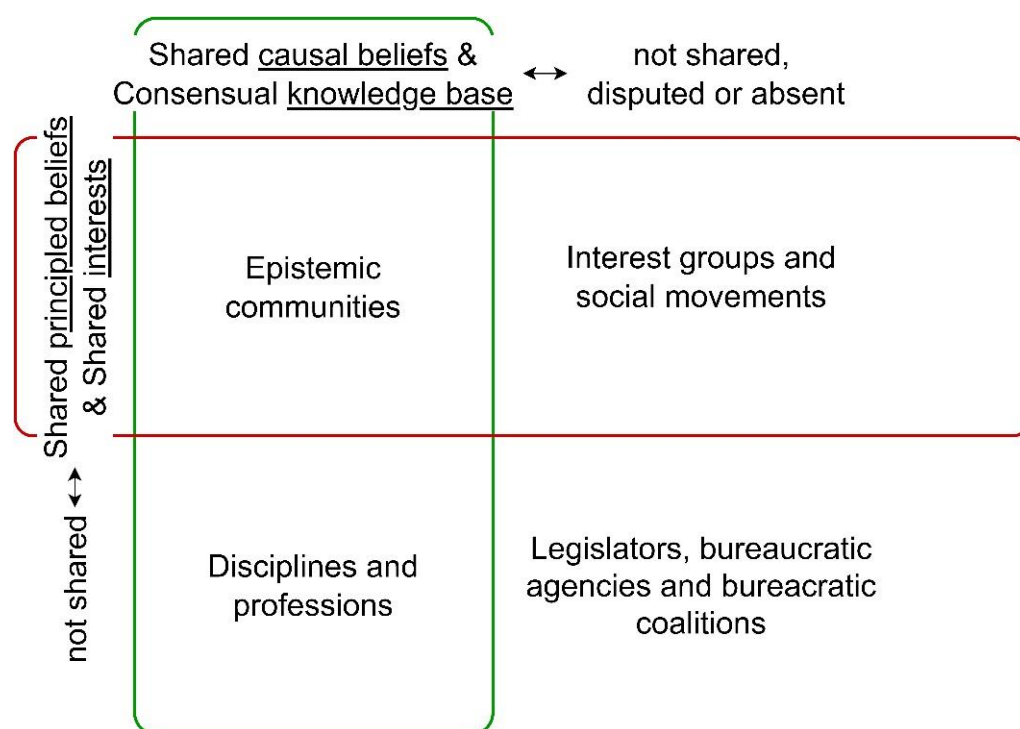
Shared causal beliefs & Consensual knowledge base ↔ not shared, disputed or absent

Shared principled beliefs & Shared interests ↔ not shared

Epistemic communities

Interest groups and social movements

Disciplines and professions

Legislators, bureaucratic agencies and bureacratic coalitions